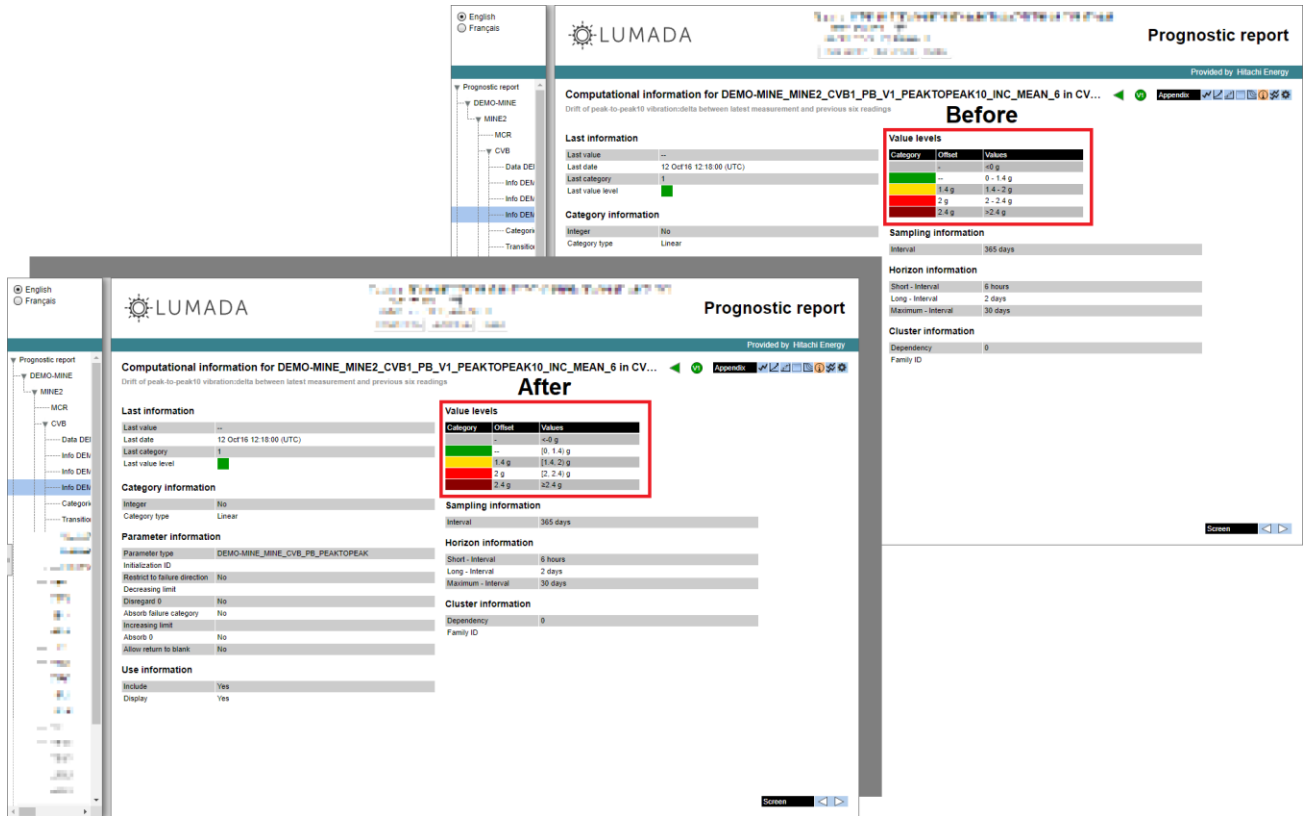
English
Français

Prognostic report
DEMO-MINE
MINE2
MCR
CVB
Data DEI
Info DEM
Info DEM
Info DEM
Categor
Transitio

LUMADA

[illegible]

Prognostic report

Provided by Hitachi Energy

Computational information for DEMO-MINE_MINE2_CVB1_PB_V1_PEAKTOPEAK10_INC_MEAN_6 in CV...

V1 Appendix

Drift of peak-to-peak10 vibration:delta between latest measurement and previous six readings

Before

Last information

| Last value | -- |
|---|---|
| Last date | 12 Oct'16 12:18:00 (UTC) |
| Last category | 1 |
| Last value level | |

Category information

| Integer | No |
|---|---|
| Category type | Linear |

Value levels

| Category | Offset | Values |
|---|---|---|
| | - | <0 g |
| | -- | 0 - 1.4 g |
| | 1.4 g | 1.4 - 2 g |
| | 2 g | 2 - 2.4 g |
| | 2.4 g | >2.4 g |

Sampling information

| Interval | 365 days |
|---|---|

Horizon information

| Short - Interval | 6 hours |
|---|---|
| Long - Interval | 2 days |
| Maximum - Interval | 30 days |

Cluster information

| Dependency | 0 |
|---|---|
| Family ID | |

Screen

English
Français

Prognostic report
DEMO-MINE
MINE2
MCR
CVB
Data DEI
Info DEM
Info DEM
Info DEM
Categori
Transitio

LUMADA

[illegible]

Prognostic report

Provided by Hitachi Energy

Computational information for DEMO-MINE_MINE2_CVB1_PB_V1_PEAKTOPEAK10_INC_MEAN_6 in CV...

V1 Appendix

Drift of peak-to-peak10 vibration:delta between latest measurement and previous six readings

After

Last information

| Last value | -- |
|---|---|
| Last date | 12 Oct'16 12:18:00 (UTC) |
| Last category | 1 |
| Last value level | |

Category information

| Integer | No |
|---|---|
| Category type | Linear |

Parameter information

| Parameter type | DEMO-MINE_MINE_CVB_PB_PEAKTOPEAK |
|---|---|
| Initialization ID | |
| Restrict to failure direction | No |
| Decreasing limit | |
| Disregard 0 | No |
| Absorb failure category | No |
| Increasing limit | |
| Absorb 0 | No |
| Allow return to blank | No |

Use information

| Include | Yes |
|---|---|
| Display | Yes |

Value levels

| Category | Offset | Values |
|---|---|---|
| | - | <-0 g |
| | -- | [0, 1.4) g |
| | 1.4 g | [1.4, 2) g |
| | 2 g | [2, 2.4) g |
| | 2.4 g | ≥2.4 g |

Sampling information

| Interval | 365 days |
|---|---|

Horizon information

| Short - Interval | 6 hours |
|---|---|
| Long - Interval | 2 days |
| Maximum - Interval | 30 days |

Cluster information

| Dependency | 0 |
|---|---|
| Family ID | |

Screen